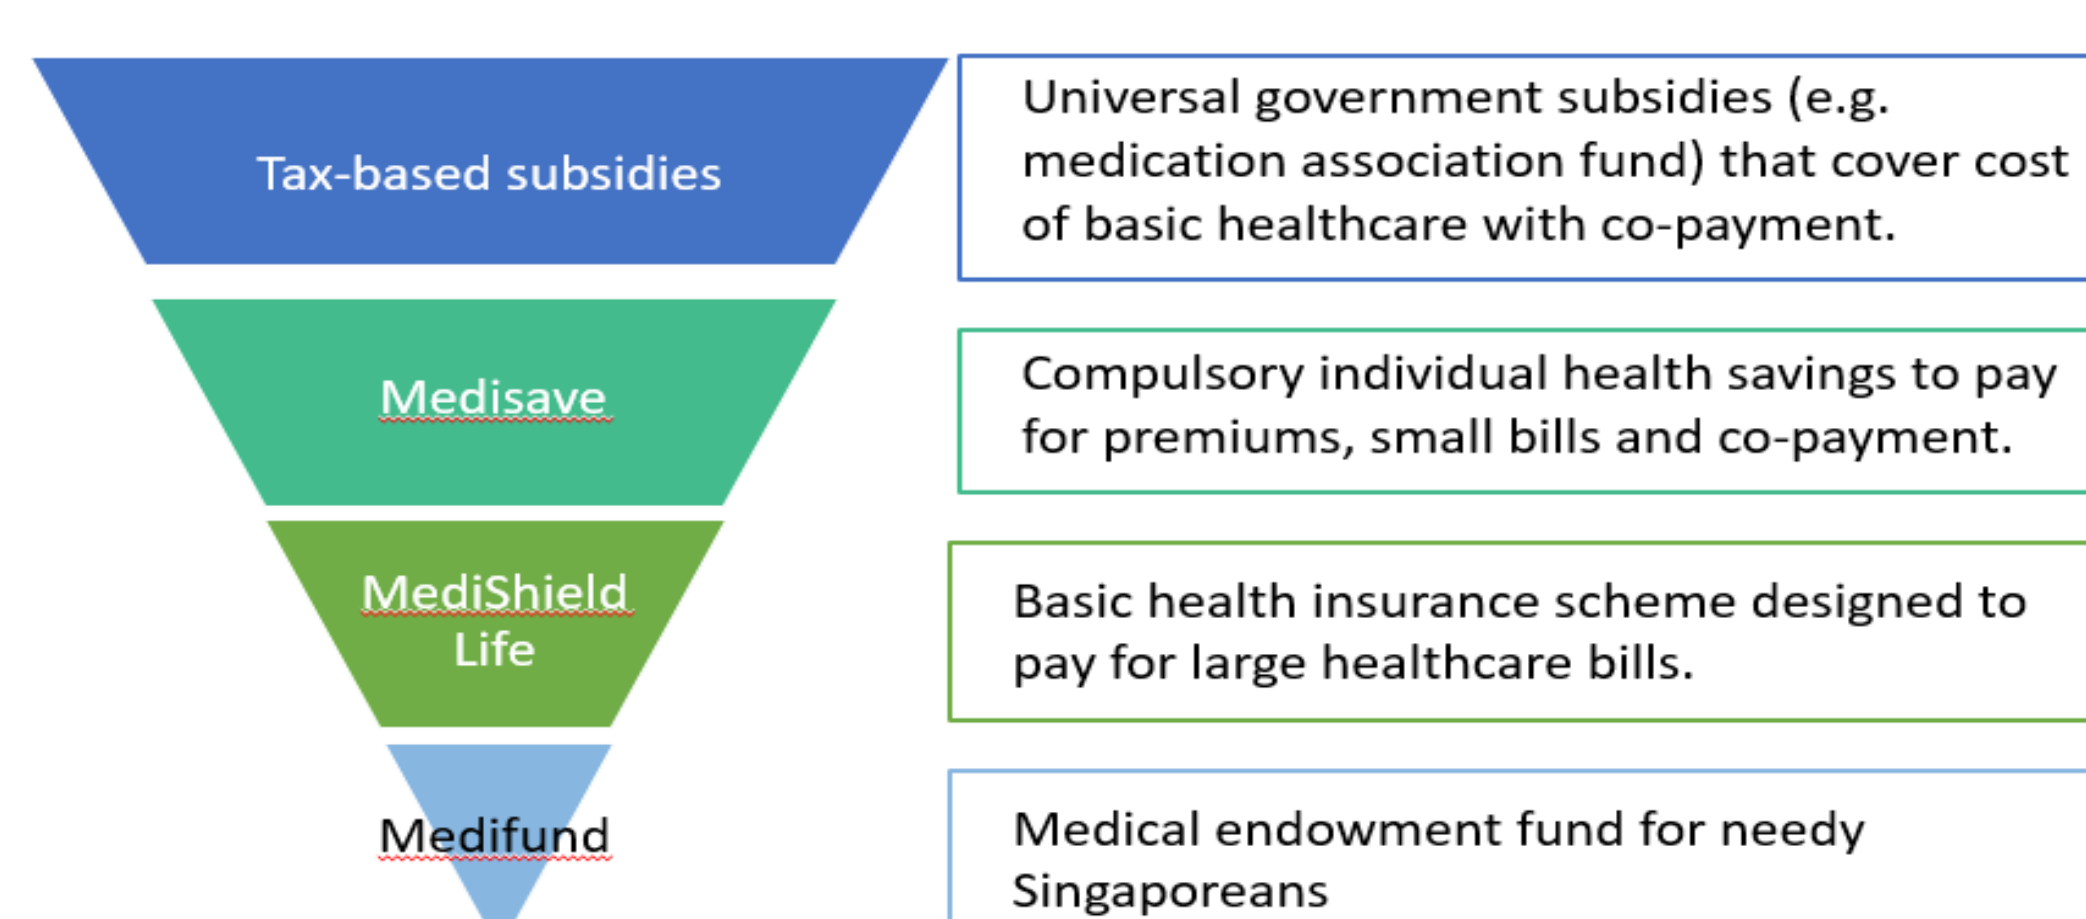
Tax-based subsidies

Universal government subsidies (e.g. medication association fund) that cover cost of basic healthcare with co-payment.

Medisave

Compulsory individual health savings to pay for premiums, small bills and co-payment.

MediShield Life

Basic health insurance scheme designed to pay for large healthcare bills.

Medifund

Medical endowment fund for needy Singaporeans